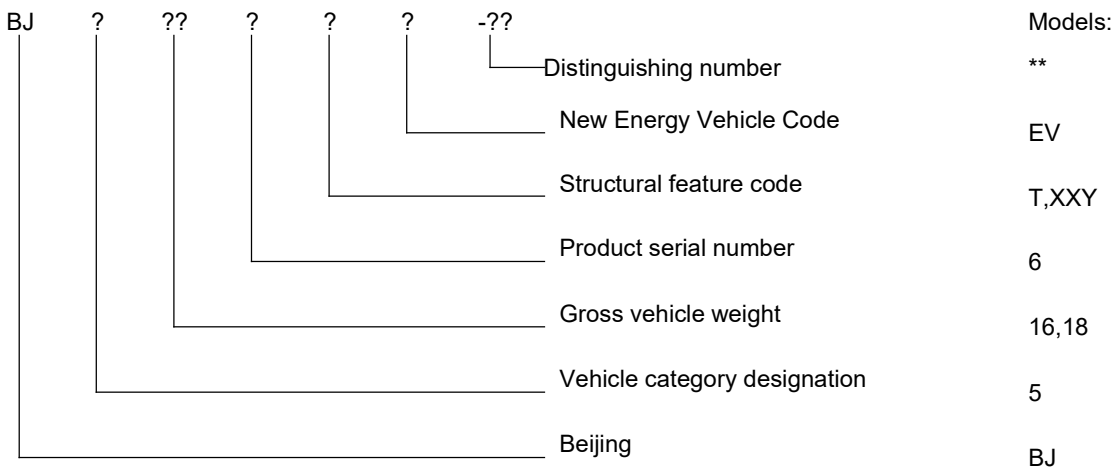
BJ ? ?? ? ? ? -??

Models:

Distinguishing number **

New Energy Vehicle Code EV

Structural feature code T,XXY

Product serial number 6

Gross vehicle weight 16,18

Vehicle category designation 5

Beijing BJ